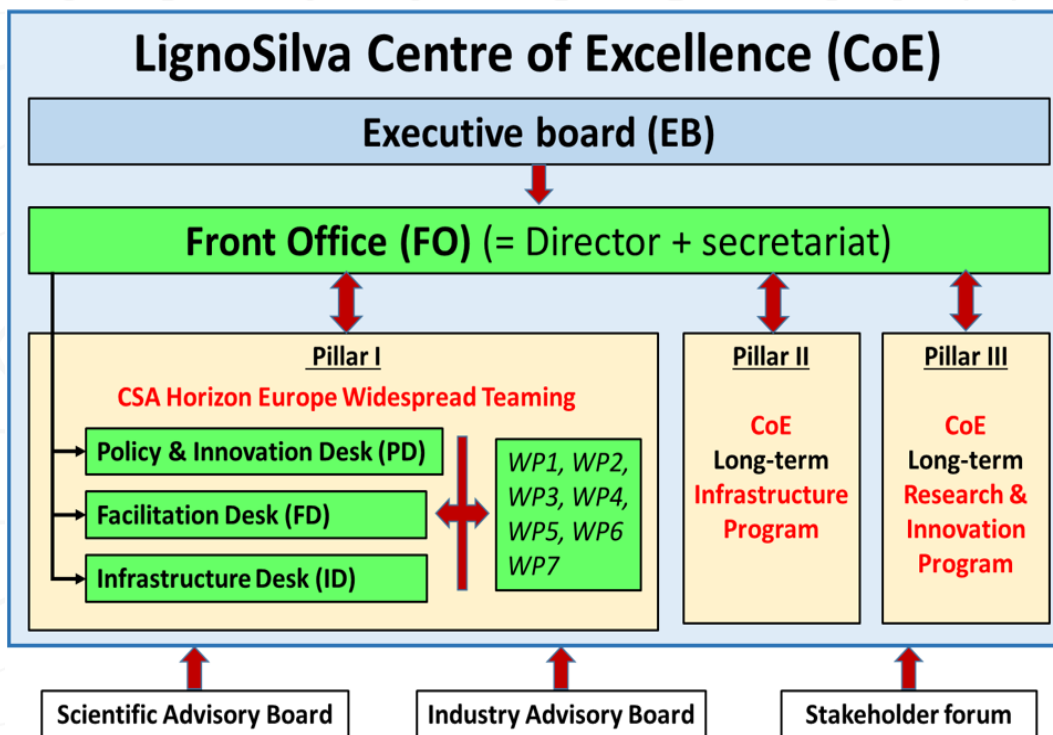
LignoSilva Centre of Excellence (CoE)

Executive board (EB)

Front Office (FO) (= Director + secretariat)

Pillar I

CSA Horizon Europe Widespread Teaming

Policy & Innovation Desk (PD)

Facilitation Desk (FD)

Infrastructure Desk (ID)

WP1, WP2, WP3, WP4, WP5, WP6 WP7

Pillar II

CoE Long-term Infrastructure Program

Pillar III

CoE Long-term Research & Innovation Program

Scientific Advisory Board

Industry Advisory Board

Stakeholder forum